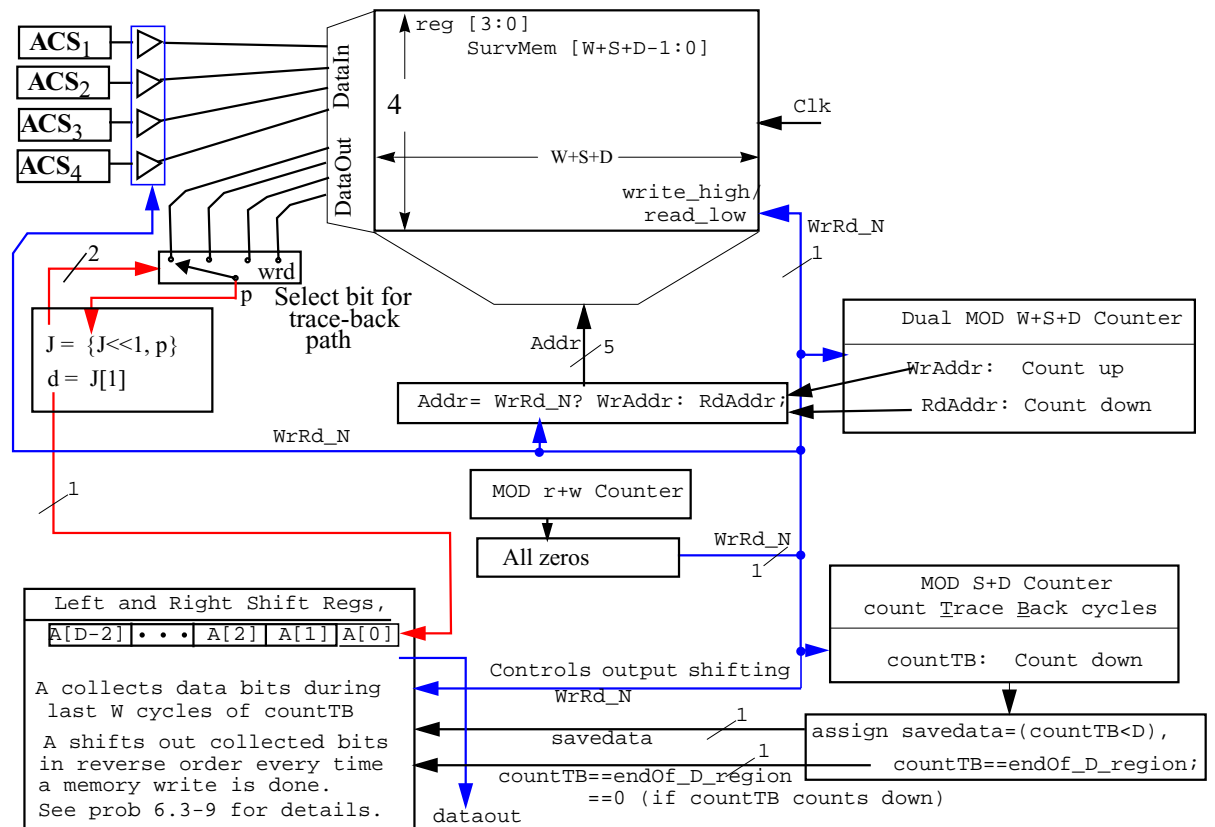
$\mathbf{ACS_1}$
$\mathbf{ACS_2}$
$\mathbf{ACS_3}$
$\mathbf{ACS_4}$

DataIn
DataOut

reg [3:0]
SurvMem [W+S+D-1:0]
4
W+S+D
Clk
write_high/
read_low
WrRd_N
1

2
wrd
p
Select bit for trace-back path

J = {J<<1, p}
d = J[1]

Addr
5

Dual MOD W+S+D Counter
WrAddr: Count up
RdAddr: Count down

Addr= WrRd_N? WrAddr: RdAddr;

WrRd_N

1

MOD r+w Counter
All zeros
WrRd_N
1

Left and Right Shift Regs,

| A[D-2] | • • • | A[2] | A[1] | A[0] |
|---|---|---|---|---|

MOD S+D Counter
count Trace Back cycles
countTB: Count down

Controls output shifting
WrRd_N

A collects data bits during last W cycles of countTB

A shifts out collected bits in reverse order every time a memory write is done.
See prob 6.3-9 for details.

1
savedata
1
countTB==endOf_D_region
==0 (if countTB counts down)

assign savedata=(countTB<D),
countTB==endOf_D_region;

dataout